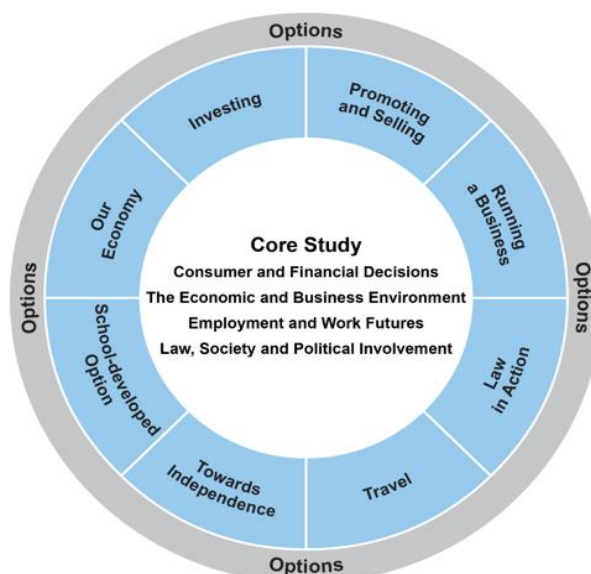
Options

Investing

Promoting and Selling

Running a Business

Law in Action

Travel

Towards Independence

School-developed Option

Our Economy

Options

Options

Options

Core Study
Consumer and Financial Decisions
The Economic and Business Environment
Employment and Work Futures
Law, Society and Political Involvement